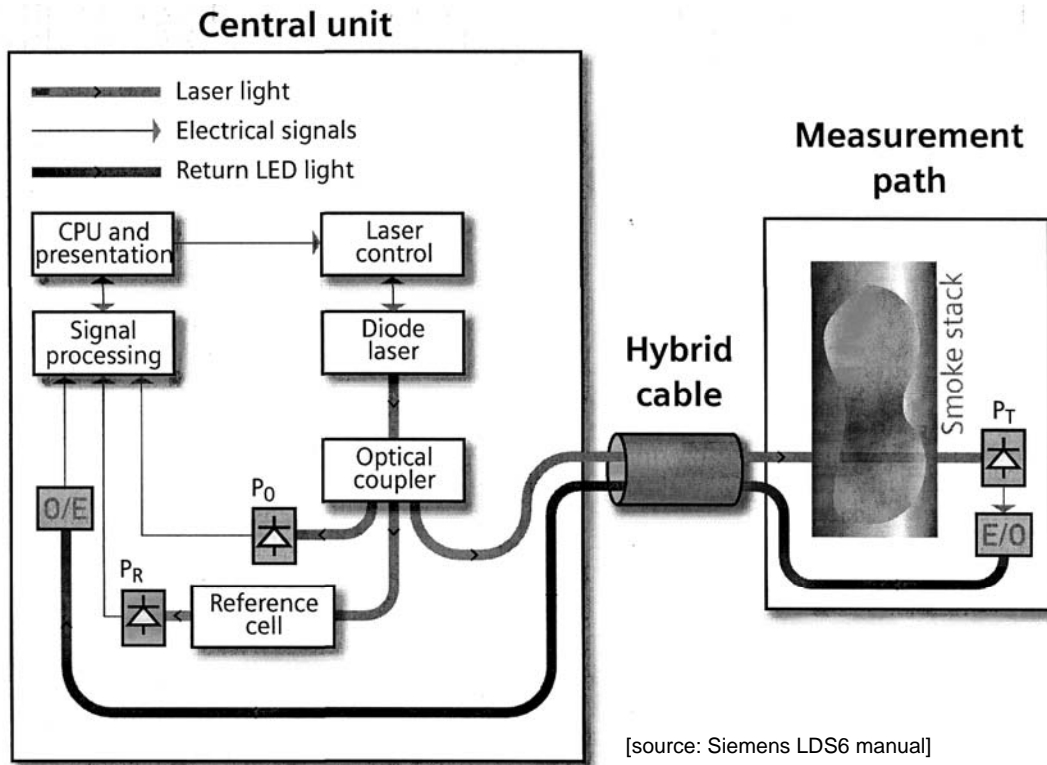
Central unit

Laser light
Electrical signals
Return LED light

CPU and presentation

Laser control

Signal processing

Diode laser

Optical coupler

$P_0$

O/E

$P_R$

Reference cell

Hybrid cable

Measurement path

Smoke stack

$P_T$

E/O

[source: Siemens LDS6 manual]